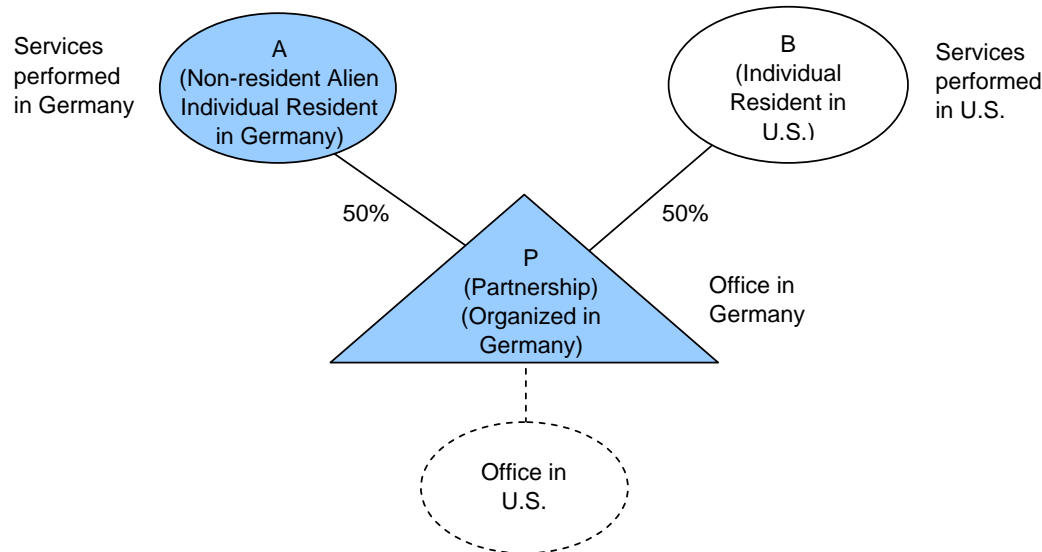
Services performed in Germany

A
(Non-resident Alien Individual Resident in Germany)

B
(Individual Resident in U.S.)

Services performed in U.S.

50%

50%

P
(Partnership)
(Organized in Germany)

Office in Germany

Office in U.S.